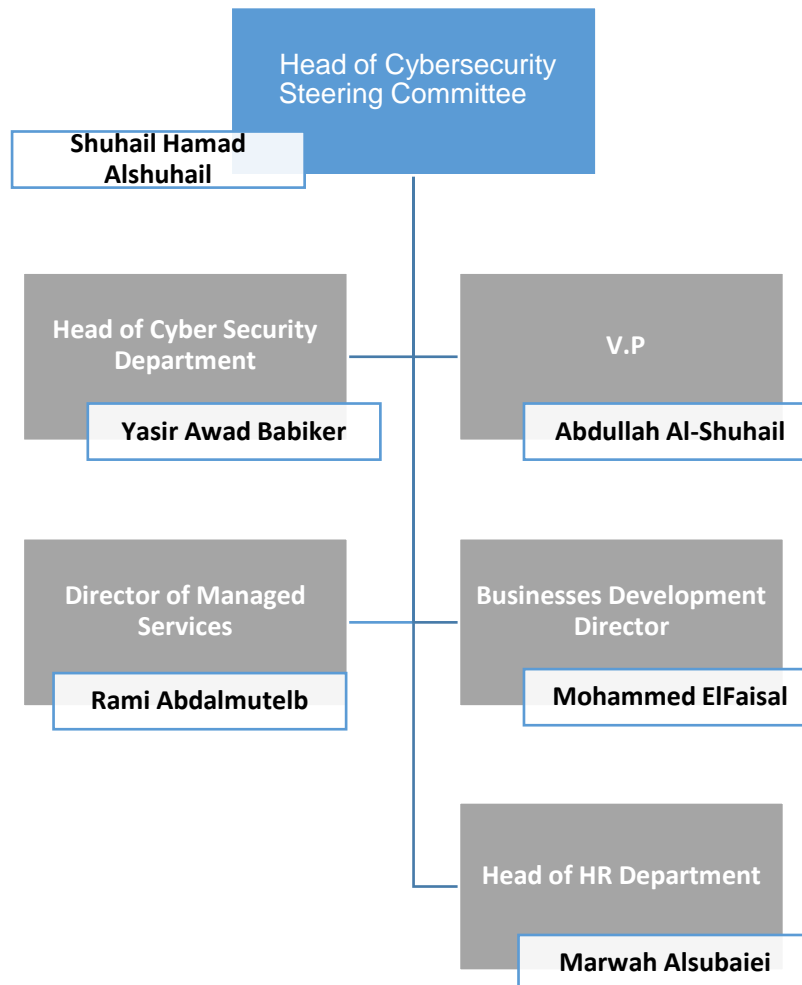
Head of Cybersecurity Steering Committee

Shuhail Hamad Alshuhail

Head of Cyber Security Department

Yasir Awad Babiker

V.P

Abdullah Al-Shuhail

Director of Managed Services

Rami Abdalmutelb

Businesses Development Director

Mohammed ElFaisal

Head of HR Department

Marwah Alsubaiei